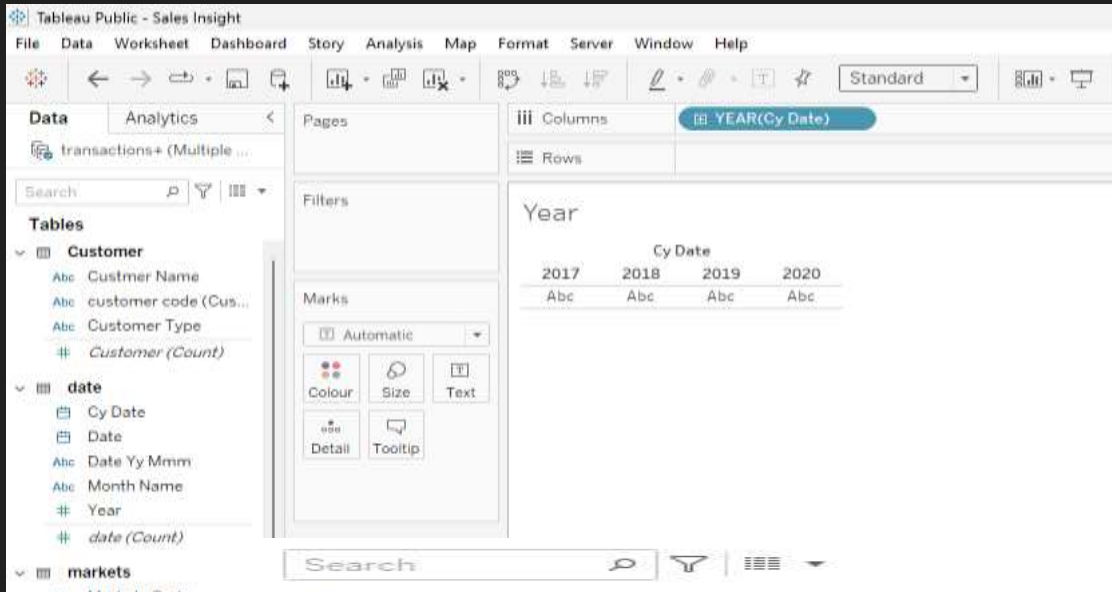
Tableau Public - Sales Insight
File Data Worksheet Dashboard Story Analysis Map Format Server Window Help

Standard

Data Analytics
transactions+ (Multiple ...

Search

Tables

Customer
Abc Custmer Name
Abc customer code (Cus...
Abc Customer Type
# Customer (Count)

date
Cy Date
Date
Abc Date Yy Mmm
Abc Month Name
# Year
# date (Count)

markets

Pages

Filters

Marks

Automatic

Colour Size Text
Detail Tooltip

Columns YEAR(Cy Date)
Rows

Year

| Cy Date | | | |
|---|---|---|---|
| 2017 | 2018 | 2019 | 2020 |
| Abc | Abc | Abc | Abc |

Search